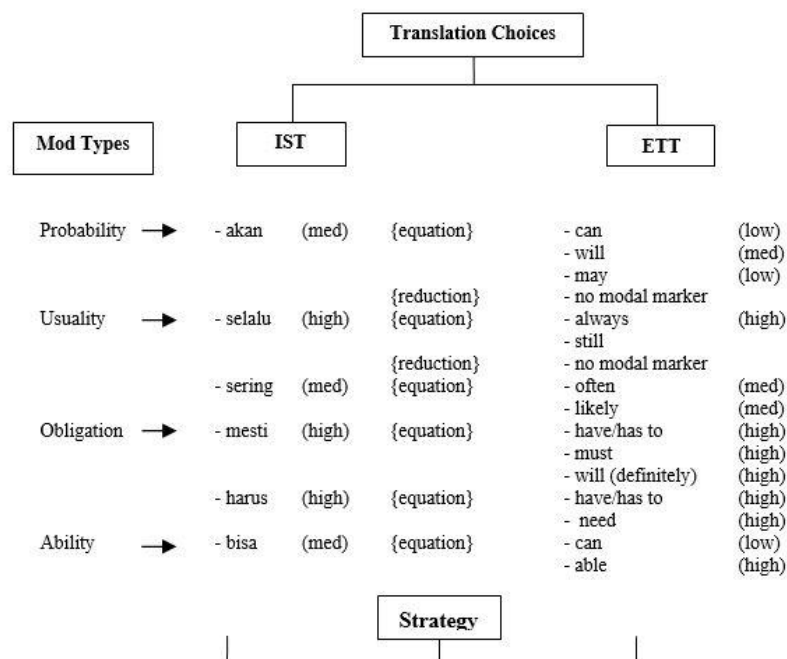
Translation Choices

Mod Types

IST

ETT

| | | | | | |
|---|---|---|---|---|---|
| Probability → | - akan | (med) | {equation} | - can | (low) |
| | | | | - will | (med) |
| | | | | - may | (low) |
| | | | {reduction} | - no modal marker | |
| Usuality → | - selalu | (high) | {equation} | - always | (high) |
| | | | | - still | |
| | | | {reduction} | - no modal marker | |
| | - sering | (med) | {equation} | - often | (med) |
| | | | | - likely | (med) |
| Obligation → | - mesti | (high) | {equation} | - have/has to | (high) |
| | | | | - must | (high) |
| | | | | - will (definitely) | (high) |
| | - harus | (high) | {equation} | - have/has to | (high) |
| | | | | - need | (high) |
| Ability → | - bisa | (med) | {equation} | - can | (low) |
| | | | | - able | (high) |

Strategy